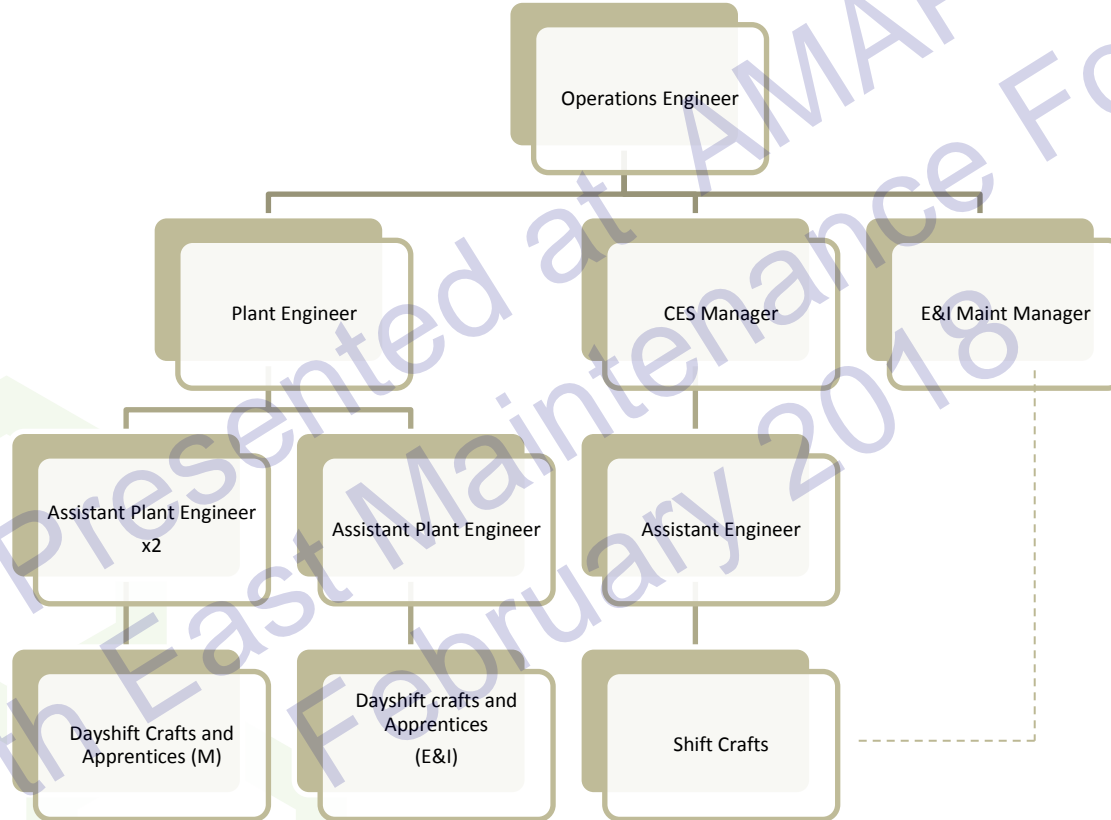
Operations Engineer

Plant Engineer

CES Manager

E&I Maint Manager

Assistant Plant Engineer x2

Assistant Plant Engineer

Assistant Engineer

Dayshift Crafts and Apprentices (M)

Dayshift crafts and Apprentices (E&I)

Shift Crafts

Presented at AMAP
th East Maintenance Fo
February 2018